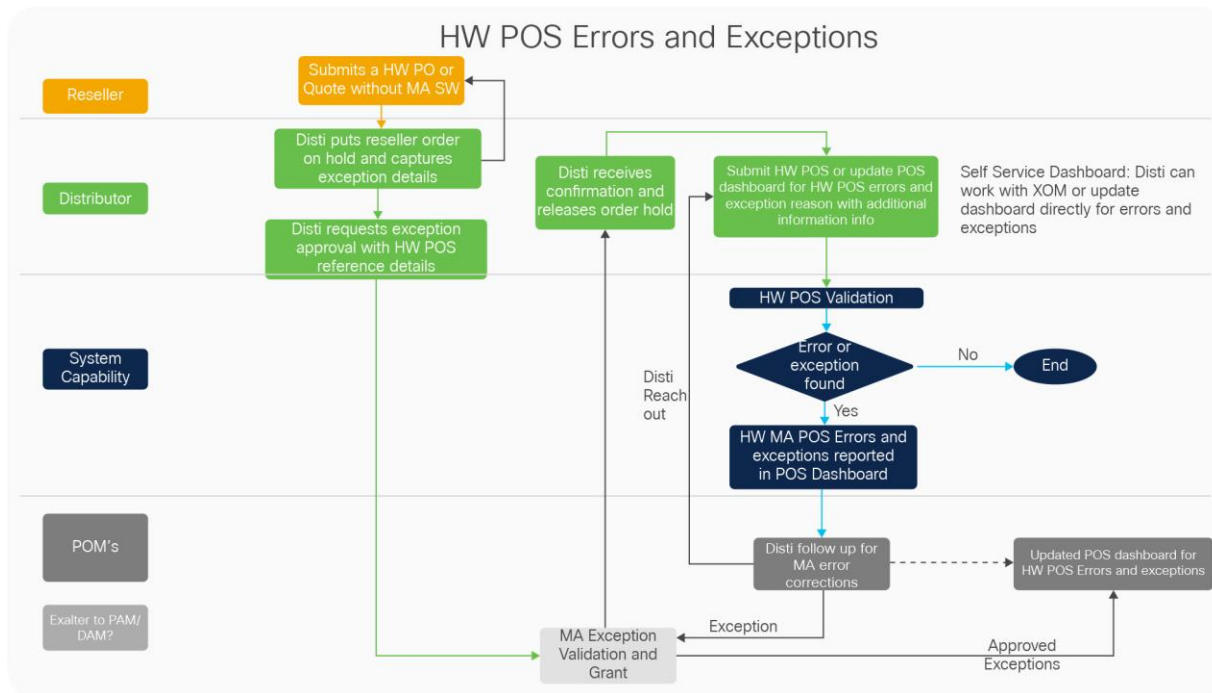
HW POS Errors and Exceptions

Reseller

Submits a HW PO or Quote without MA SW

Distributor

Disti puts reseller order on hold and captures exception details

Disti requests exception approval with HW POS reference details

Disti receives confirmation and releases order hold

Submit HW POS or update POS dashboard for HW POS errors and exception reason with additional information info

Self Service Dashboard: Disti can work with XOM or update dashboard directly for errors and exceptions

System Capability

HW POS Validation

Disti Reach out

Error or exception found

No

End

Yes

HW MA POS Errors and exceptions reported in POS Dashboard

POM's

Disti follow up for MA error corrections

Updated POS dashboard for HW POS Errors and exceptions

Exalter to PAM/ DAM?

Exception

MA Exception Validation and Grant

Approved Exceptions